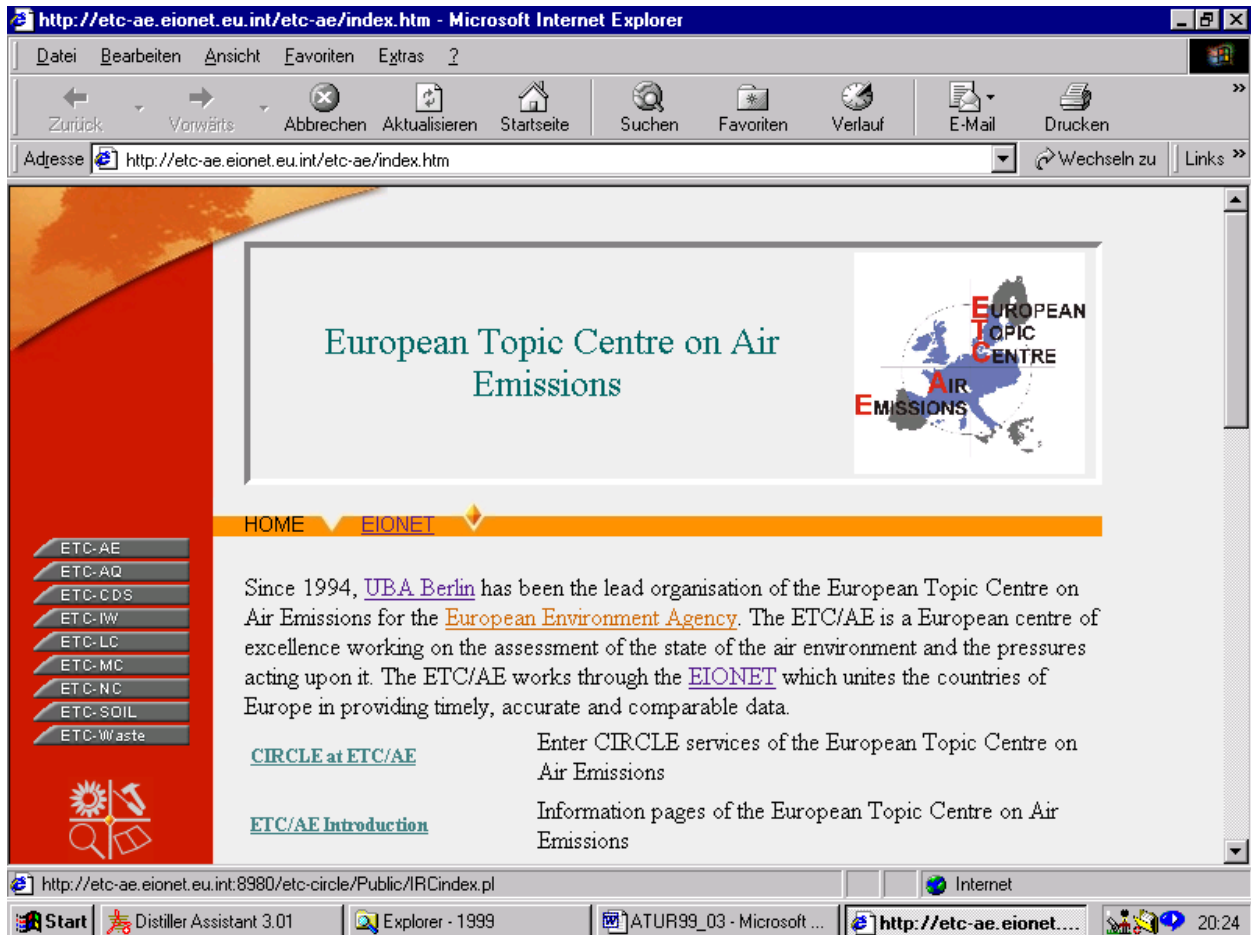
http://etc-ae.eionet.eu.int/etc-ae/index.htm - Microsoft Internet Explorer

Datei Bearbeiten Ansicht Favoriten Extras ?

Zurück Vorwärts Abbrechen Aktualisieren Startseite Suchen Favoriten Verlauf E-Mail Drucken

Adresse http://etc-ae.eionet.eu.int/etc-ae/index.htm Wechseln zu Links

European Topic Centre on Air Emissions

EUROPEAN TOPIC CENTRE AIR EMISSIONS

HOME EIONET

ETC-AE
ETC-AQ
ETC-CDS
ETC-IW
ETC-LC
ETC-MC
ETC-NC
ETC-SOIL
ETC-Waste

Since 1994, UBA Berlin has been the lead organisation of the European Topic Centre on Air Emissions for the European Environment Agency. The ETC/AE is a European centre of excellence working on the assessment of the state of the air environment and the pressures acting upon it. The ETC/AE works through the EIONET which unites the countries of Europe in providing timely, accurate and comparable data.

| CIRCLE at ETC/AE | Enter CIRCLE services of the European Topic Centre on Air Emissions |
|---|---|
| ETC/AE Introduction | Information pages of the European Topic Centre on Air Emissions |

http://etc-ae.eionet.eu.int:8980/etc-circle/Public/IRCindex.pl Internet

Start Distiller Assistant 3.01 Explorer - 1999 ATUR99_03 - Microsoft ... http://etc-ae.eionet.... 20:24